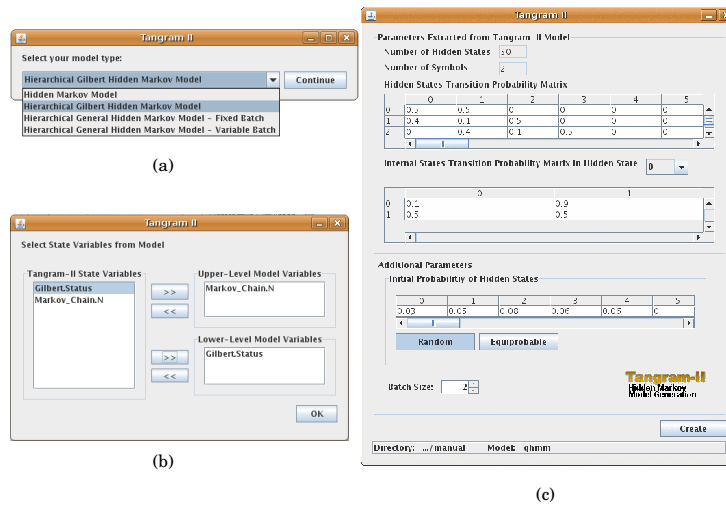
Tangram II

Select your model type:

Hierarchical Gilbert Hidden Markov Model

Continue

Hidden Markov Model
Hierarchical Gilbert Hidden Markov Model
Hierarchical General Hidden Markov Model – Fixed Batch
Hierarchical General Hidden Markov Model – Variable Batch

(a)

Tangram II

Select State Variables from Model

Tangram-II State Variables
Gilbert.Status
Markov_Chain.N

>>
<<

Upper-Level Model Variables
Markov_Chain.N

>>
<<

Lower-Level Model Variables
Gilbert.Status

OK

(b)

Tangram II

Parameters Extracted from Tangram-II Model

Number of Hidden States 10

Number of Symbols 2

Hidden States Transition Probability Matrix

| | 0 | 1 | 2 | 3 | 4 | 5 |
|---|---|---|---|---|---|---|
| 0 | 0.5 | 0.5 | 0 | 0 | 0 | 0 |
| 1 | 0.4 | 0.1 | 0.5 | 0 | 0 | 0 |
| 2 | 0 | 0.4 | 0.1 | 0.5 | 0 | 0 |

Internal States Transition Probability Matrix in Hidden State 0

| | 0 | 1 |
|---|---|---|
| 0 | 0.1 | 0.9 |
| 1 | 0.5 | 0.5 |

Additional Parameters

Initial Probability of Hidden States

| 0 | 1 | 2 | 3 | 4 | 5 |
|---|---|---|---|---|---|
| 0.03 | 0.05 | 0.08 | 0.06 | 0.05 | 0 |

Random

Equiprobable

Batch Size: 2

Tangram-II
Hidden Markov
Model Generation

Create

Directory: ../manual Model: ghmm

(c)